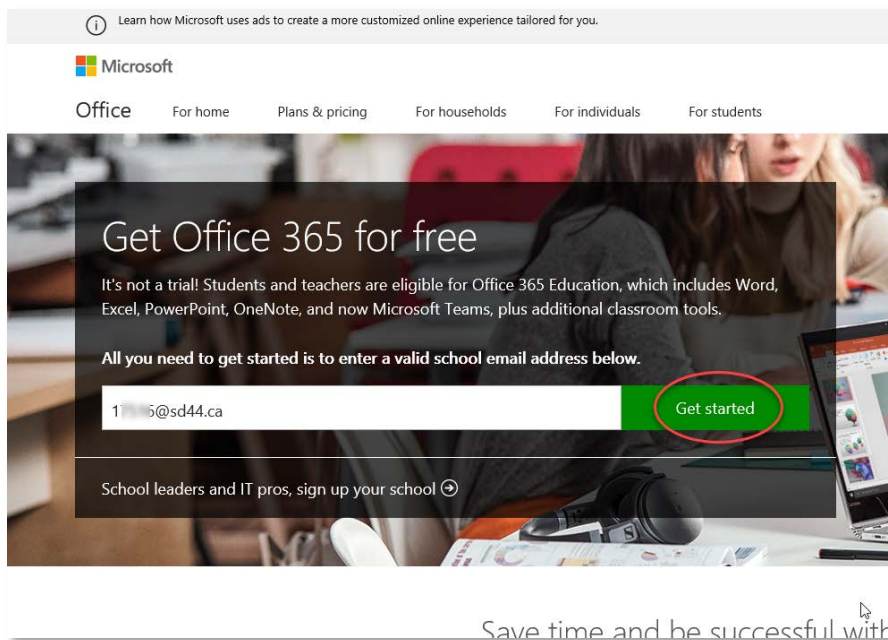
ⓘ Learn how Microsoft uses ads to create a more customized online experience tailored for you.

Microsoft

Office For home Plans & pricing For households For individuals For students

Get Office 365 for free

It's not a trial! Students and teachers are eligible for Office 365 Education, which includes Word, Excel, PowerPoint, OneNote, and now Microsoft Teams, plus additional classroom tools.

All you need to get started is to enter a valid school email address below.

1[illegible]6@sd44.ca

Get started

School leaders and IT pros, sign up your school

Save time and be successful with